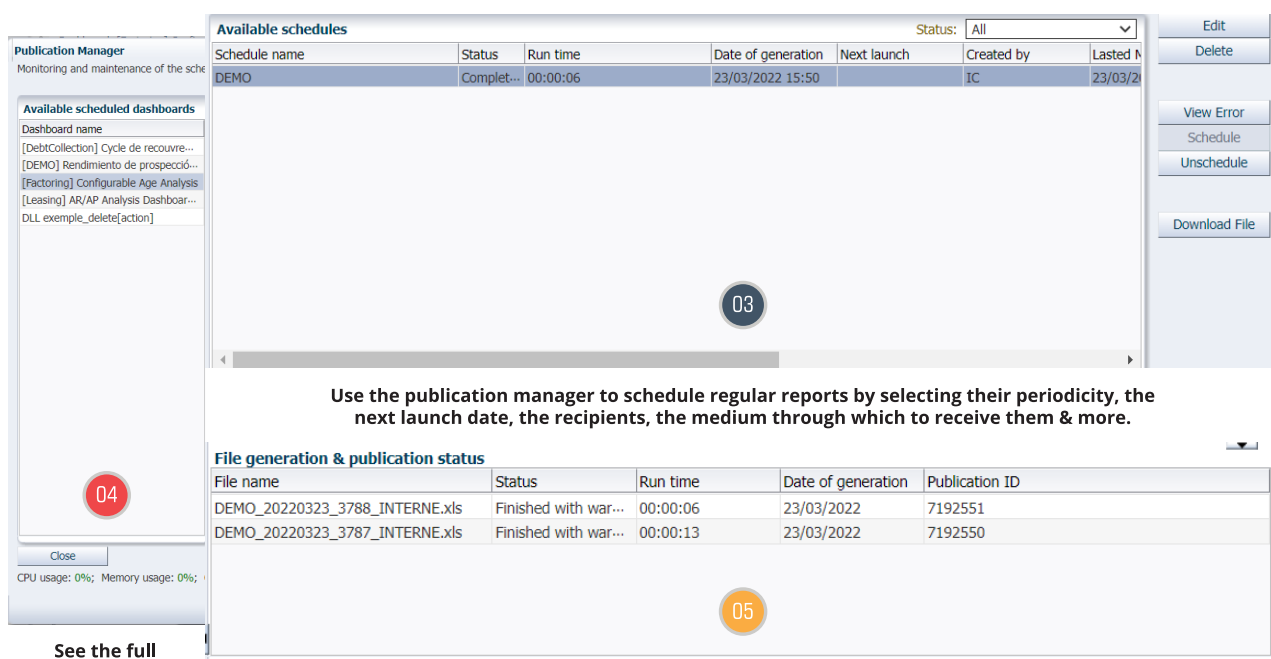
Publication Manager
Monitoring and maintenance of the sche

Available scheduled dashboards

| Dashboard name |
|---|
| [DebtCollection] Cycle de recouvre··· |
| [DEMO] Rendimiento de prospecció··· |
| [Factoring] Configurable Age Analysis |
| [Leasing] AR/AP Analysis Dashboar··· |
| DLL exemple_delete[action] |

04

Close

CPU usage: 0%; Memory usage: 0%;

See the full

Available schedules

Status: All

| Schedule name | Status | Run time | Date of generation | Next launch | Created by | Lasted M |
|---|---|---|---|---|---|---|
| DEMO | Complet··· | 00:00:06 | 23/03/2022 15:50 | | IC | 23/03/2 |

03

Edit
Delete
View Error
Schedule
Unschedule
Download File

Use the publication manager to schedule regular reports by selecting their periodicity, the next launch date, the recipients, the medium through which to receive them & more.

File generation & publication status

| File name | Status | Run time | Date of generation | Publication ID |
|---|---|---|---|---|
| DEMO_20220323_3788_INTERNE.xls | Finished with war··· | 00:00:06 | 23/03/2022 | 7192551 |
| DEMO_20220323_3787_INTERNE.xls | Finished with war··· | 00:00:13 | 23/03/2022 | 7192550 |

05